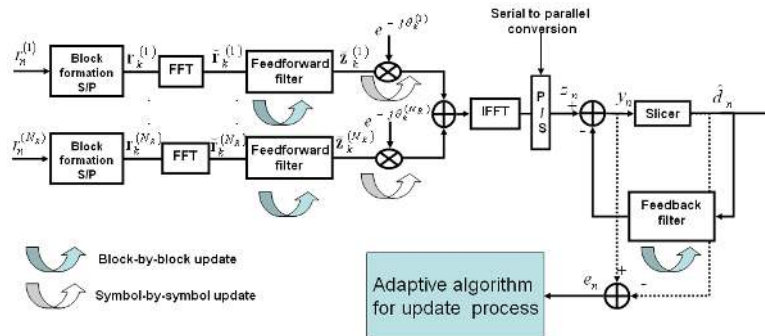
Serial to parallel conversion

$r_n^{(1)}$ Block formation S/P $\mathbf{r}_k^{(1)}$ FFT $\tilde{\mathbf{r}}_k^{(1)}$ Feedforward filter $\tilde{\mathbf{z}}_k^{(1)}$ $e^{-j\theta_k^{(1)}}$

$r_n^{(N_R)}$ Block formation S/P $\mathbf{r}_k^{(N_R)}$ FFT $\tilde{\mathbf{r}}_k^{(N_R)}$ Feedforward filter $\tilde{\mathbf{z}}_k^{(N_R)}$ $e^{-j\theta_k^{(N_R)}}$

IFFT

P / S

$z_n$ - $y_n$ Slicer $\hat{d}_n$

Feedback filter

Block-by-block update

Symbol-by-symbol update

Adaptive algorithm for update process

$e_n$ + -